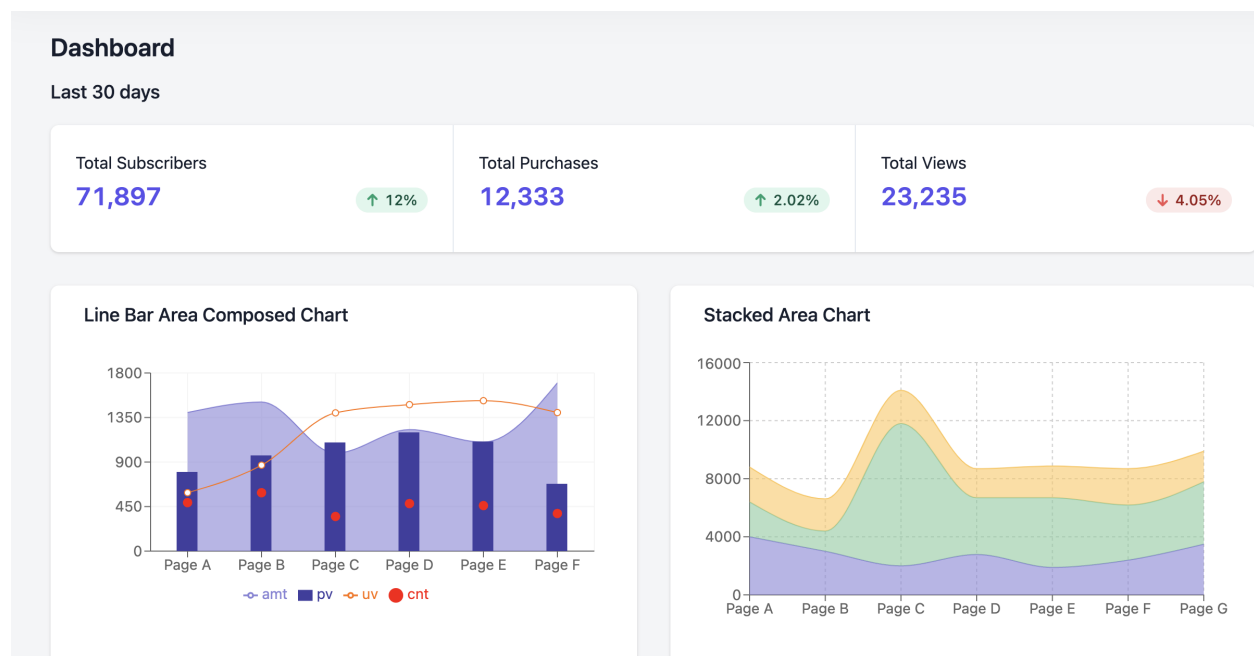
Dashboard

Last 30 days

Total Subscribers
71,897
↑ 12%

Total Purchases
12,333
↑ 2.02%

Total Views
23,235
↓ 4.05%

Line Bar Area Composed Chart

1800
1350
900
450
0

Page A Page B Page C Page D Page E Page F

amt pv uv cnt

Stacked Area Chart

16000
12000
8000
4000
0

Page A Page B Page C Page D Page E Page F Page G